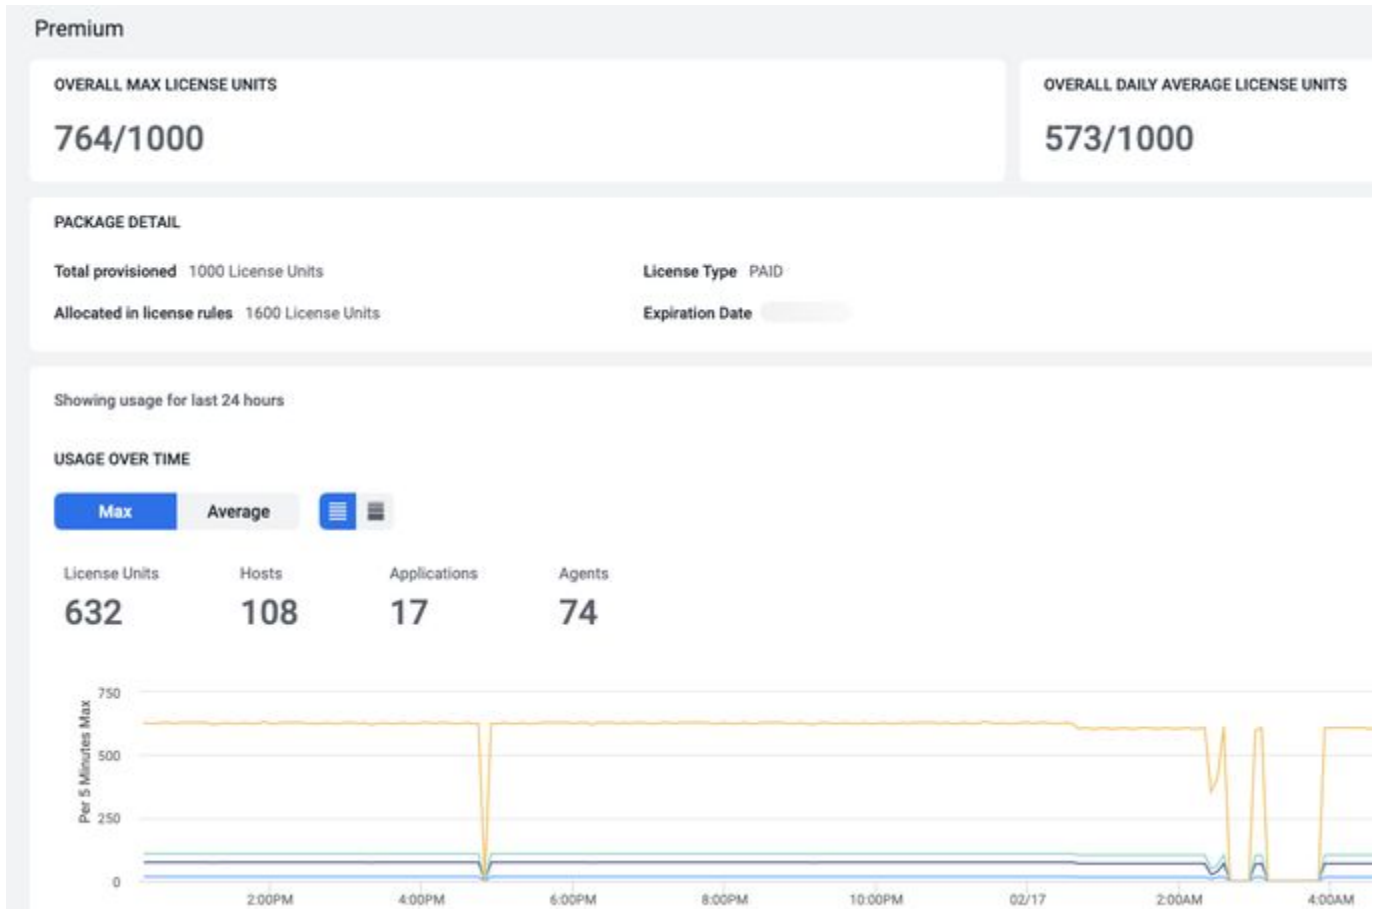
Premium

OVERALL MAX LICENSE UNITS

764/1000

OVERALL DAILY AVERAGE LICENSE UNITS

573/1000

PACKAGE DETAIL

Total provisioned 1000 License Units

Allocated in license rules 1600 License Units

License Type PAID

Expiration Date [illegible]

Showing usage for last 24 hours

USAGE OVER TIME

Max Average

License Units
632

Hosts
108

Applications
17

Agents
74

Per 5 Minutes Max

750
500
250
0

2:00PM 4:00PM 6:00PM 8:00PM 10:00PM 02/17 2:00AM 4:00AM